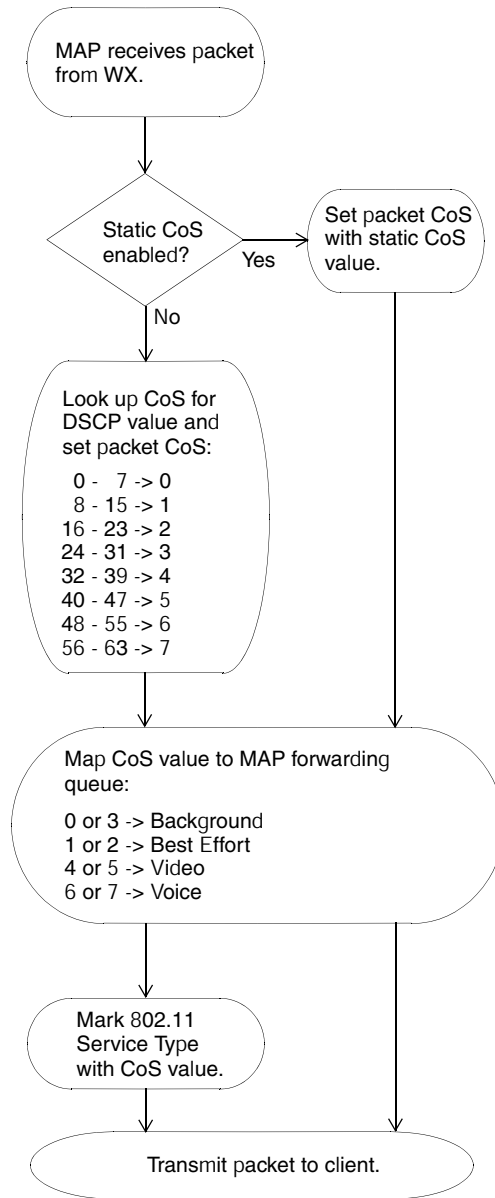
MAP receives packet from WX.

Static CoS enabled?

Yes

Set packet CoS with static CoS value.

No

Look up CoS for DSCP value and set packet CoS:

0 - 7 -> 0
8 - 15 -> 1
16 - 23 -> 2
24 - 31 -> 3
32 - 39 -> 4
40 - 47 -> 5
48 - 55 -> 6
56 - 63 -> 7

Map CoS value to MAP forwarding queue:

0 or 3 -> Background
1 or 2 -> Best Effort
4 or 5 -> Video
6 or 7 -> Voice

Mark 802.11 Service Type with CoS value.

Transmit packet to client.